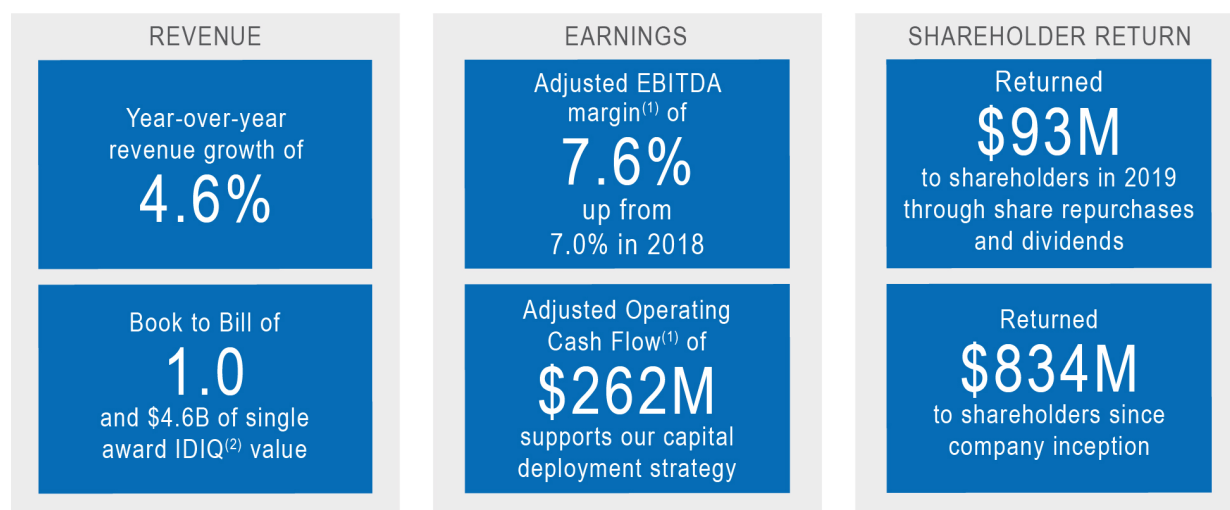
REVENUE

Year-over-year revenue growth of

4.6%

Book to Bill of

1.0

and $4.6B of single award IDIQ$^{(2)}$ value

EARNINGS

Adjusted EBITDA margin$^{(1)}$ of

7.6%

up from 7.0% in 2018

Adjusted Operating Cash Flow$^{(1)}$ of

$262M

supports our capital deployment strategy

SHAREHOLDER RETURN

Returned

$93M

to shareholders in 2019 through share repurchases and dividends

Returned

$834M

to shareholders since company inception